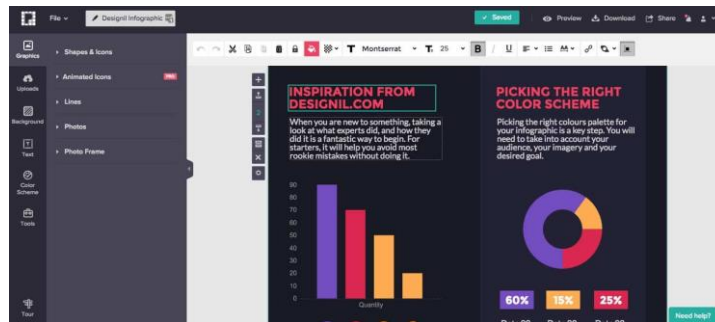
File
Designil Infographic
Saved
Preview
Download
Share

Graphics
Uploads
Background
Text
Color Scheme
Tools
Tour

Shapes & Icons
Animated Icons PRO
Lines
Photos
Photo Frame

Montserrat
25

INSPIRATION FROM DESIGNIL.COM

When you are new to something, taking a look at what experts did, and how they did it is a fantastic way to begin. For starters, it will help you avoid most rookie mistakes without doing it.

90
80
70
60
50
40
30
20
10
0
Quantity

PICKING THE RIGHT COLOR SCHEME

Picking the right colours palette for your infographic is a key step. You will need to take into account your audience, your imagery and your desired goal.

60%
15%
25%

Need help?